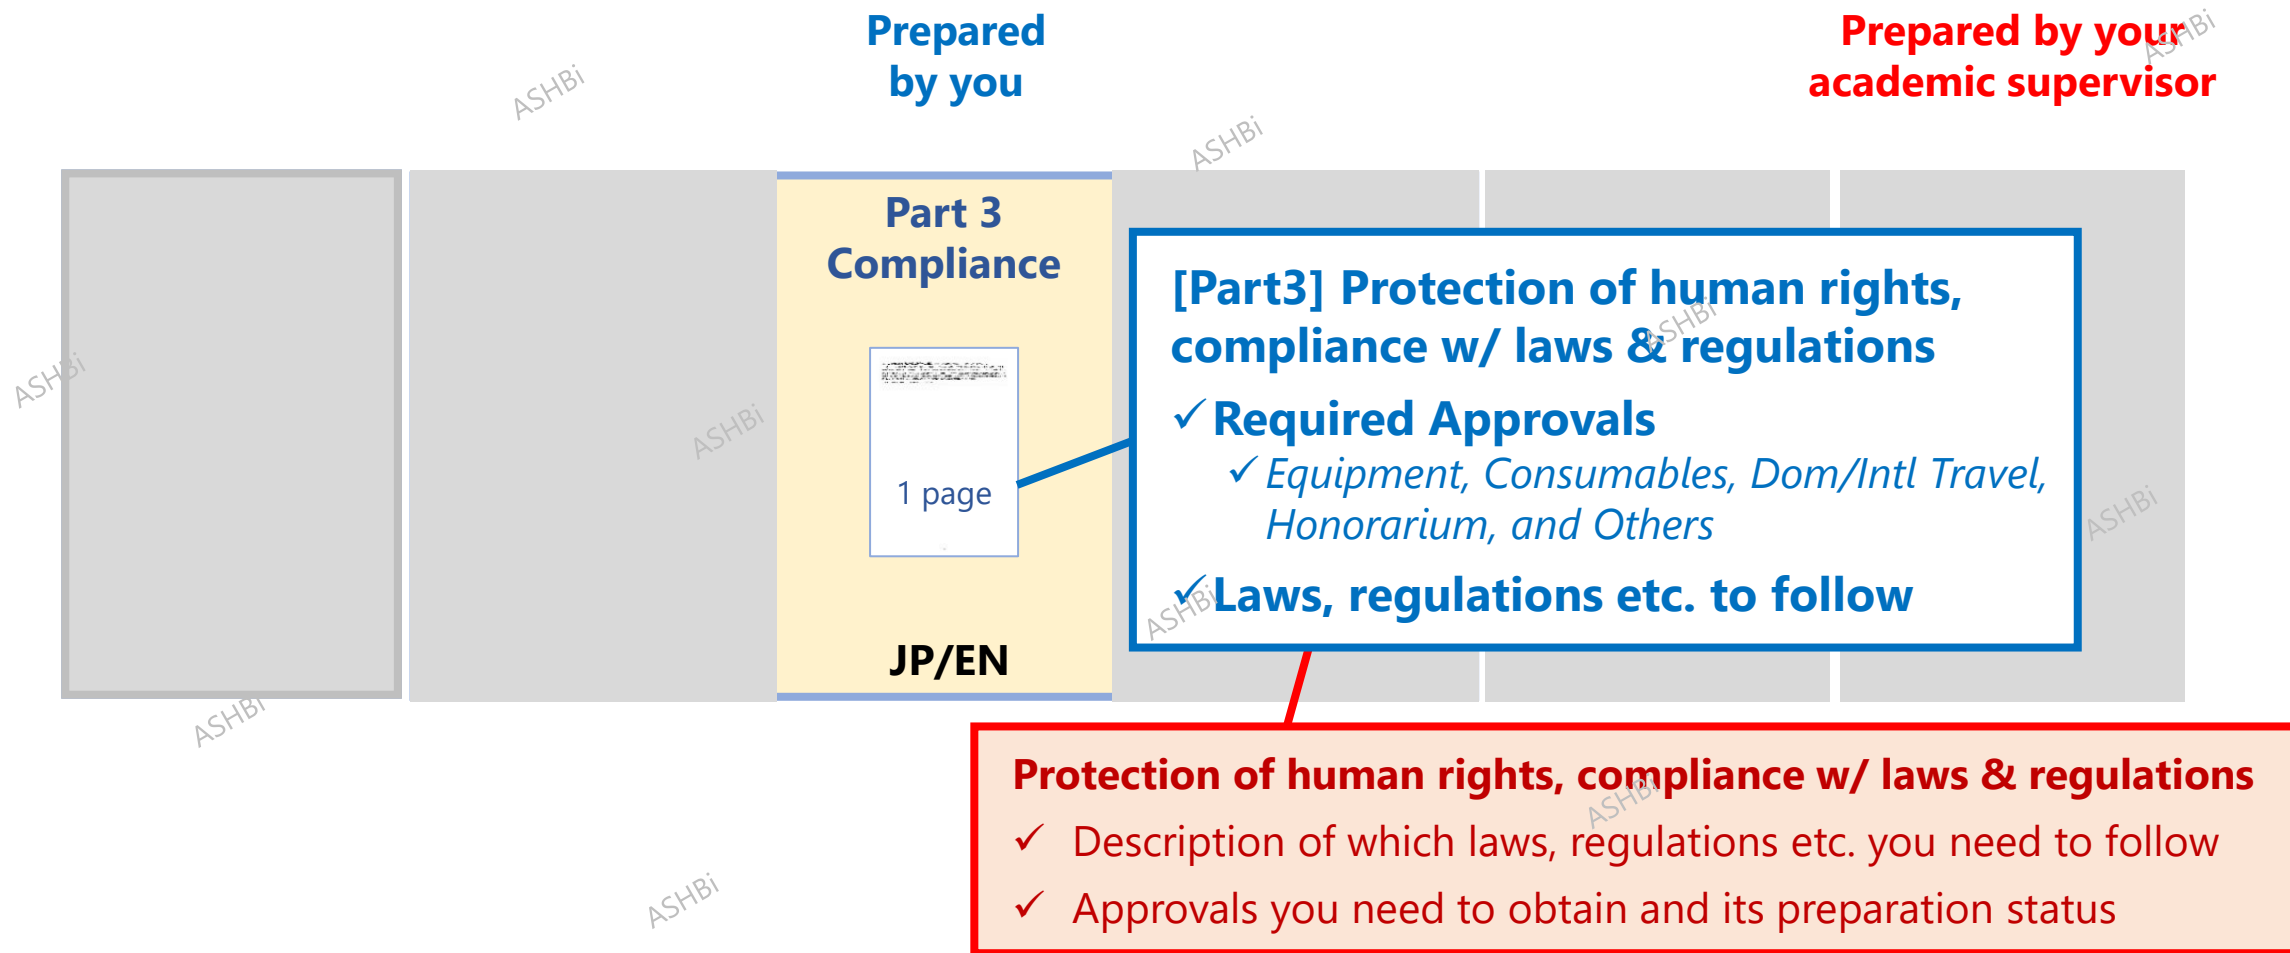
Prepared by you

Prepared by your academic supervisor

ASHBi

Part 3 Compliance

1 page

JP/EN

[Part3] Protection of human rights, compliance w/ laws & regulations

✓Required Approvals

✓Equipment, Consumables, Dom/Intl Travel, Honorarium, and Others

✓Laws, regulations etc. to follow

Protection of human rights, compliance w/ laws & regulations

✓ Description of which laws, regulations etc. you need to follow

✓ Approvals you need to obtain and its preparation status